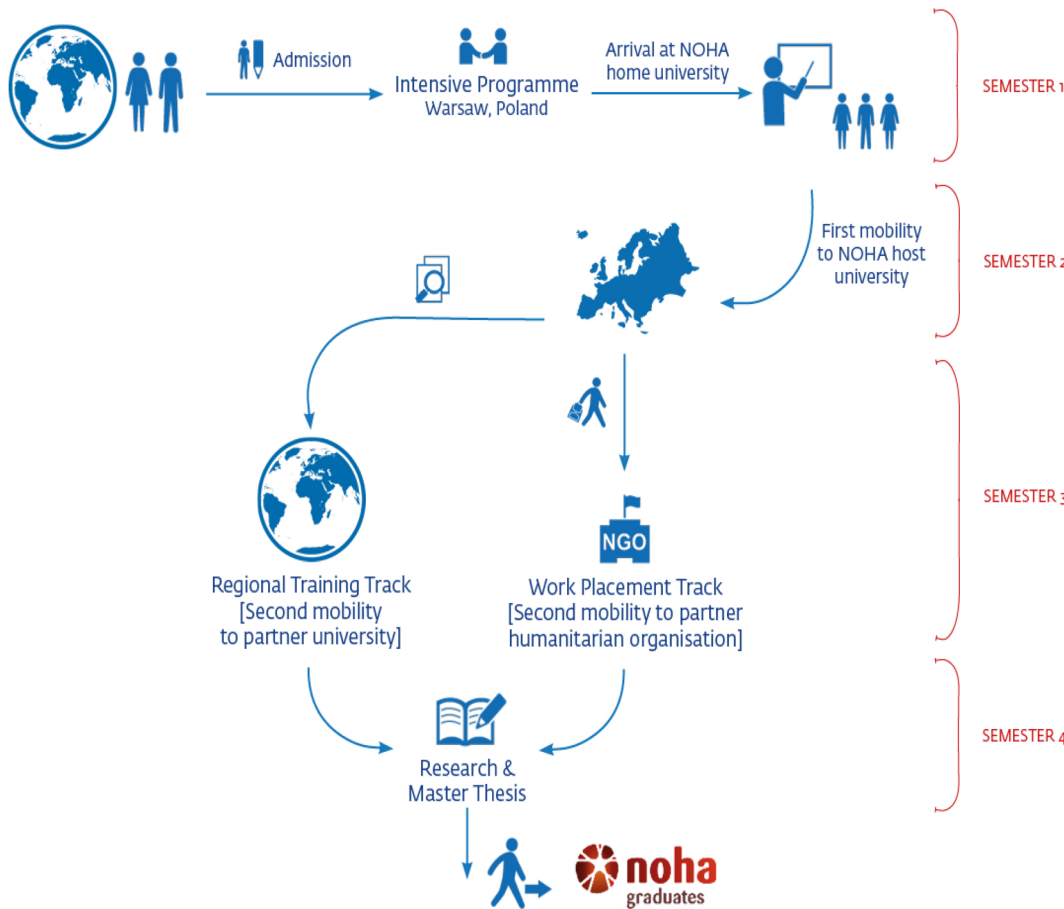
Admission

Intensive Programme
Warsaw, Poland

Arrival at NOHA home university

SEMESTER 1

First mobility to NOHA host university

SEMESTER 2

SEMESTER 3

NGO

Regional Training Track
[Second mobility to partner university]

Work Placement Track
[Second mobility to partner humanitarian organisation]

SEMESTER 4

Research & Master Thesis

noha
graduates